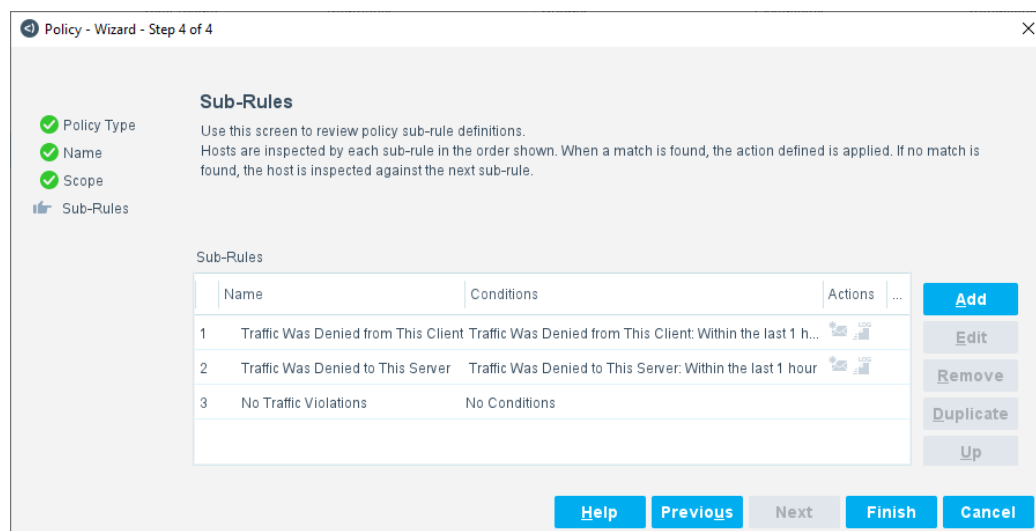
Policy - Wizard - Step 4 of 4

Policy Type
Name
Scope
Sub-Rules

Sub-Rules

Use this screen to review policy sub-rule definitions.
Hosts are inspected by each sub-rule in the order shown. When a match is found, the action defined is applied. If no match is found, the host is inspected against the next sub-rule.

Sub-Rules

| | Name | Conditions | Actions | ... |
|---|---|---|---|---|
| 1 | Traffic Was Denied from This Client | Traffic Was Denied from This Client: Within the last 1 h... | | |
| 2 | Traffic Was Denied to This Server | Traffic Was Denied to This Server: Within the last 1 hour | | |
| 3 | No Traffic Violations | No Conditions | | |

Add
Edit
Remove
Duplicate
Up

Help
Previous
Next
Finish
Cancel